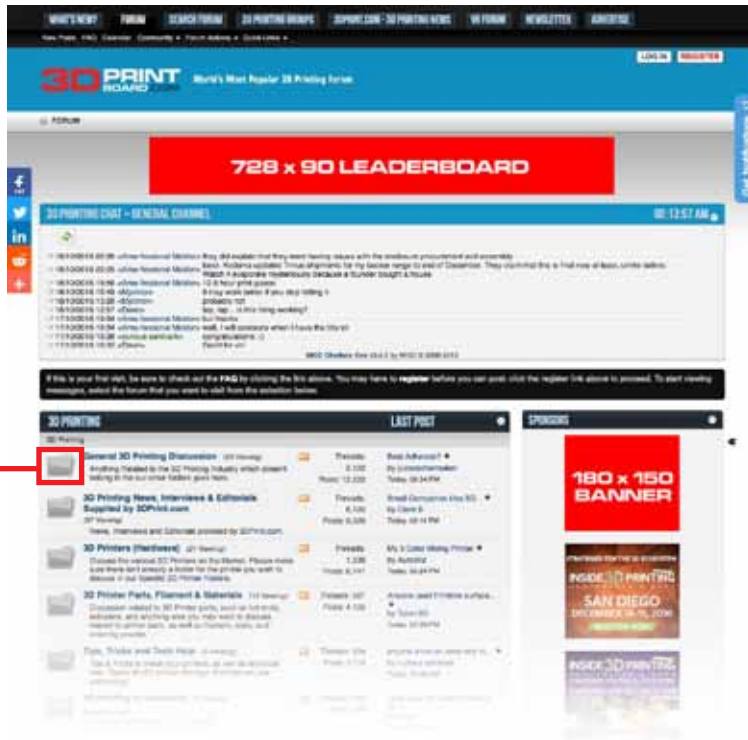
WHAT'S NEW? FORUM SEARCH FORUM 3D PRINTING GROUPS 3DPRINT.COM - 3D PRINTING NEWS VR FORUM NEWSLETTER ADVERTISE

New Posts FAQ Calendar Community Forum Actions Quick Links

LOG IN REGISTER

3D PRINT BOARD.COM World's Most Popular 3D Printing Forum

FORUM

728 x 90 LEADERBOARD

3D PRINTING CHAT - GENERAL CHANNEL 08:13:57 AM

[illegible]

If this is your first visit, be sure to check out the FAQ by clicking the link above. You may have to register before you can post: click the register link above to proceed. To start viewing messages, select the forum that you want to visit from the selection below.

3D PRINTING LAST POST

SPONSORS

3D Printing

General 3D Printing Discussion

Anything Related to the 3D Printing Industry which doesn't belong in the sub-forums below goes here.

Threads: 3,120 Posts: 13,230

3D Printing News, Interviews & Editorials Supplied by 3DPrint.com

News, Interviews and Editorials provided by 3DPrint.com

Threads: 6,100 Posts: 6,230

3D Printers (Hardware)

Threads: 1,336 Posts: 6,717

3D Printer Parts, Filament & Materials

Tips, Tricks and Tech Help

180 x 150 BANNER

INSIDE 3D PRINTING SAN DIEGO

INSIDE 3D PRINTING